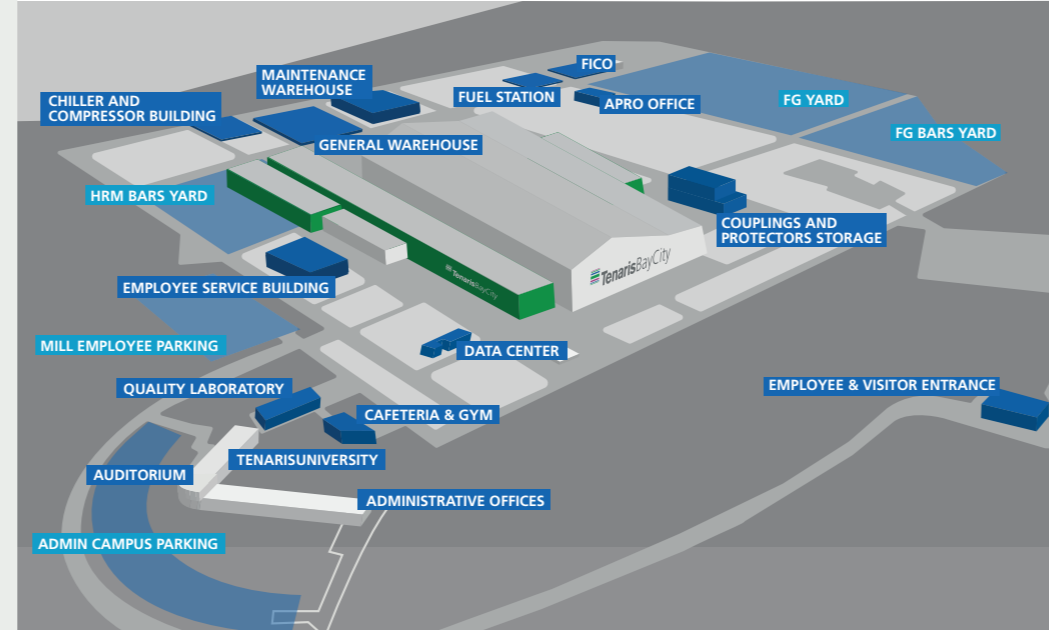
MAINTENANCE WAREHOUSE

FICO

FUEL STATION

APRO OFFICE

FG YARD

CHILLER AND COMPRESSOR BUILDING

FG BARS YARD

GENERAL WAREHOUSE

HRM BARS YARD

COUPLINGS AND PROTECTORS STORAGE

TenarisBayCity

TenarisBayCity

EMPLOYEE SERVICE BUILDING

MILL EMPLOYEE PARKING

DATA CENTER

EMPLOYEE & VISITOR ENTRANCE

QUALITY LABORATORY

CAFETERIA & GYM

TENARISUNIVERSITY

AUDITORIUM

ADMINISTRATIVE OFFICES

ADMIN CAMPUS PARKING